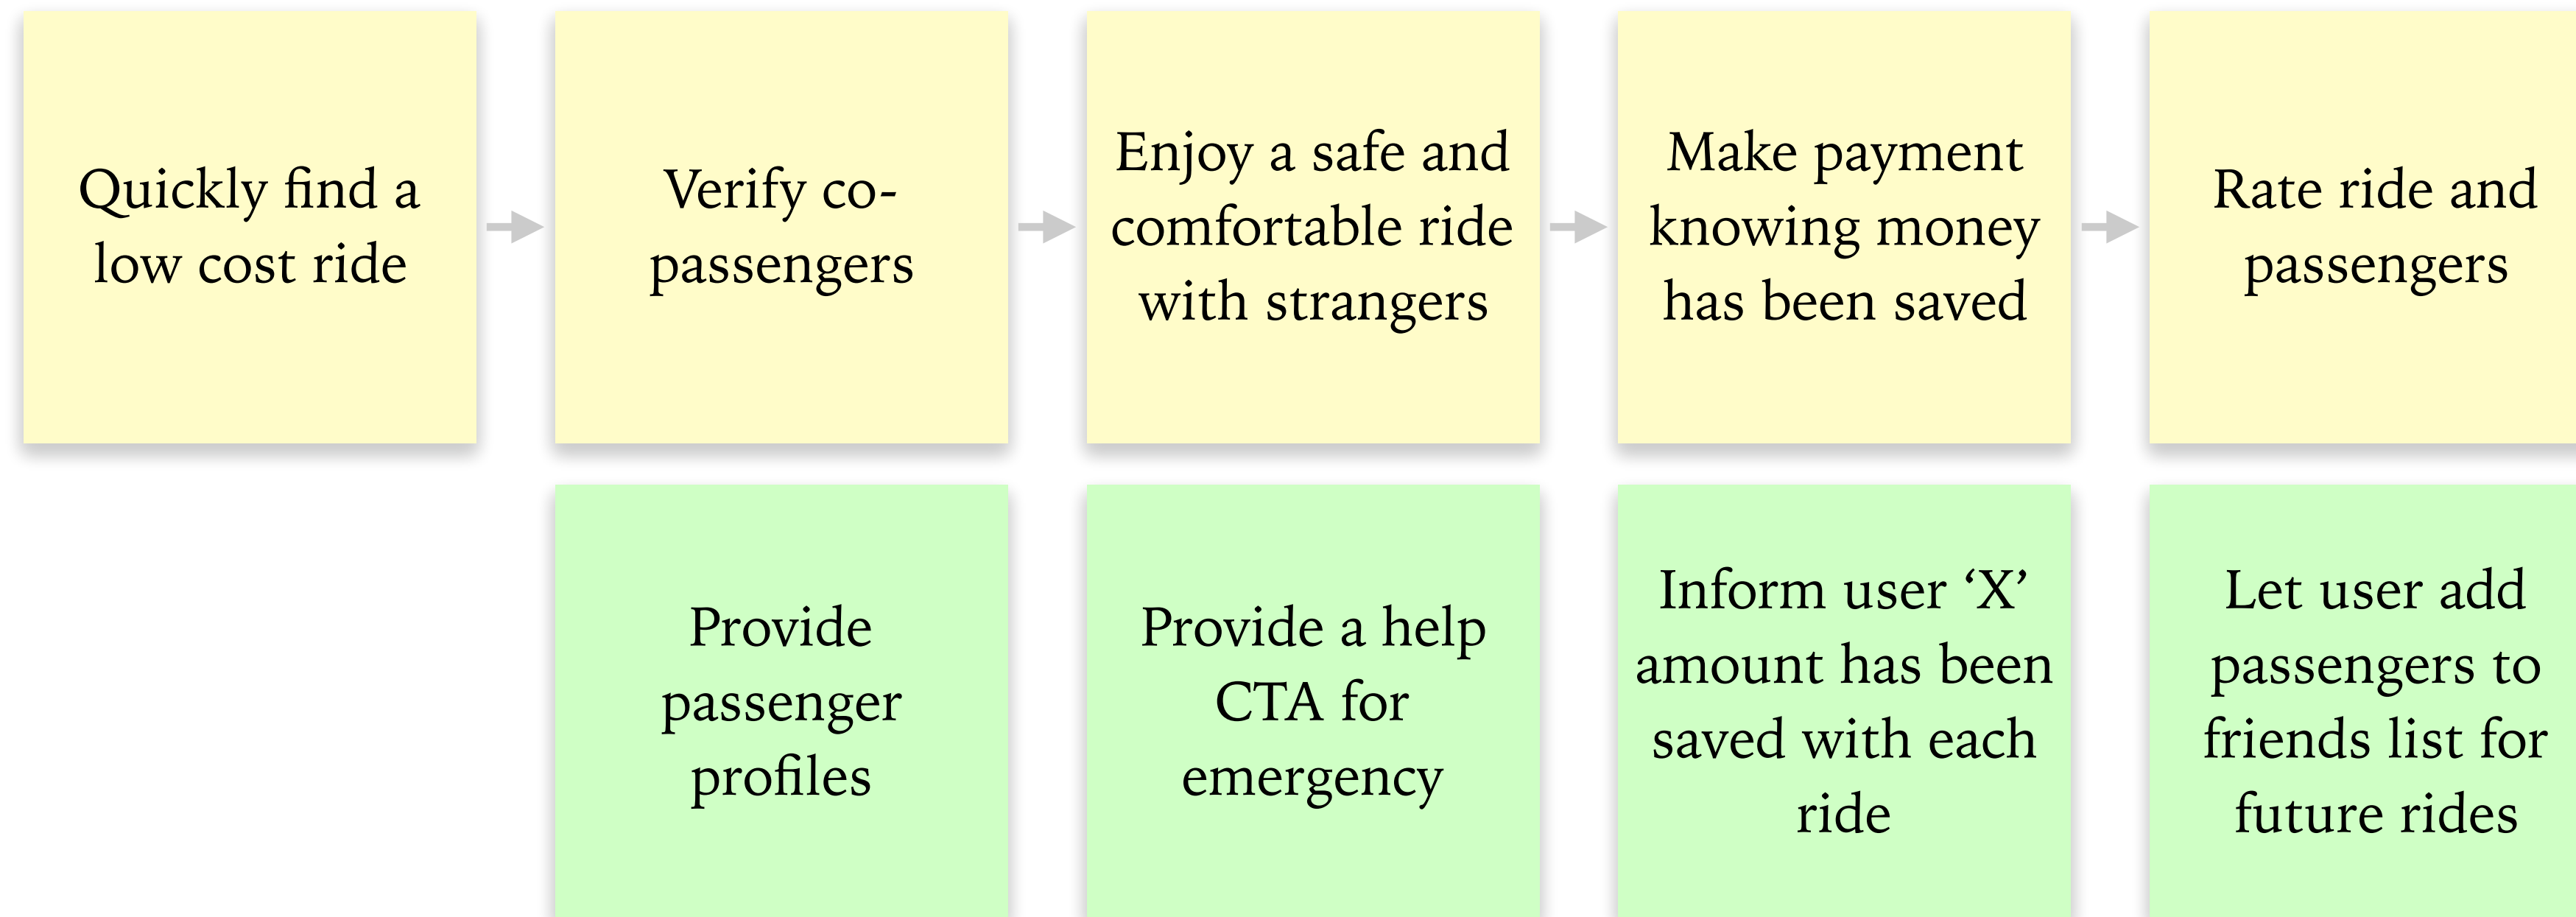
Quickly find a low cost ride

Verify co-passengers

Enjoy a safe and comfortable ride with strangers

Make payment knowing money has been saved

Rate ride and passengers

Provide passenger profiles

Provide a help CTA for emergency

Inform user ‘X’ amount has been saved with each ride

Let user add passengers to friends list for future rides